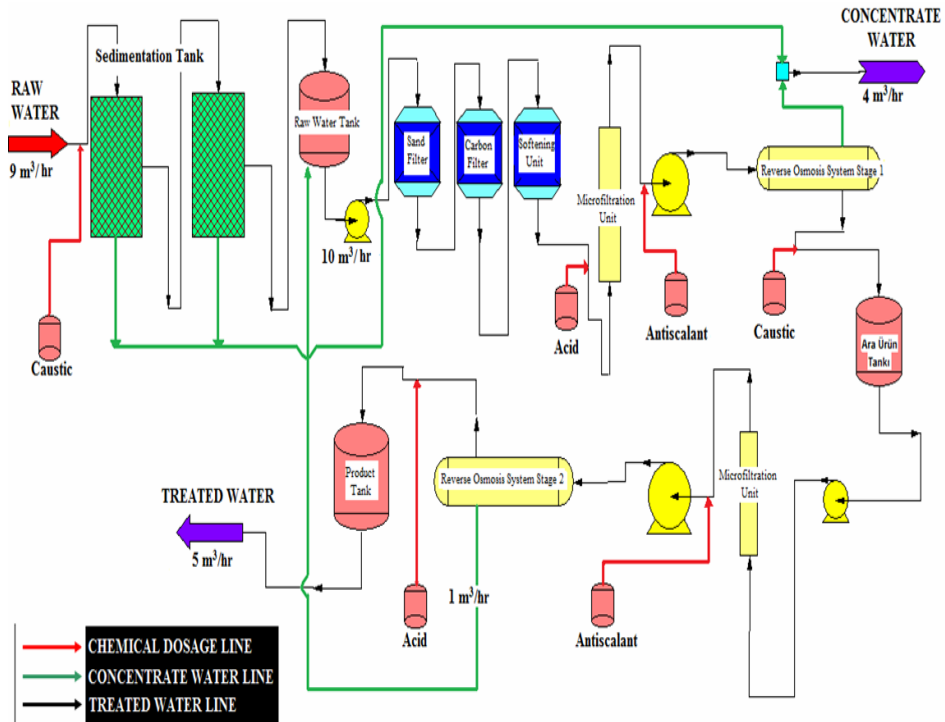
CONCENTRATE WATER

4 m$^3$/hr

RAW WATER

9 m$^3$/hr

Sedimentation Tank

Raw Water Tank

Sand Filter

Carbon Filter

Softening Unit

Microfiltration Unit

Reverse Osmosis System Stage 1

10 m$^3$/hr

Caustic

Acid

Antiscalant

Caustic

Ara Ürün Tankı

Product Tank

Reverse Osmosis System Stage 2

Microfiltration Unit

TREATED WATER

5 m$^3$/hr

1 m$^3$/hr

Acid

Antiscalant

CHEMICAL DOSAGE LINE

CONCENTRATE WATER LINE

TREATED WATER LINE